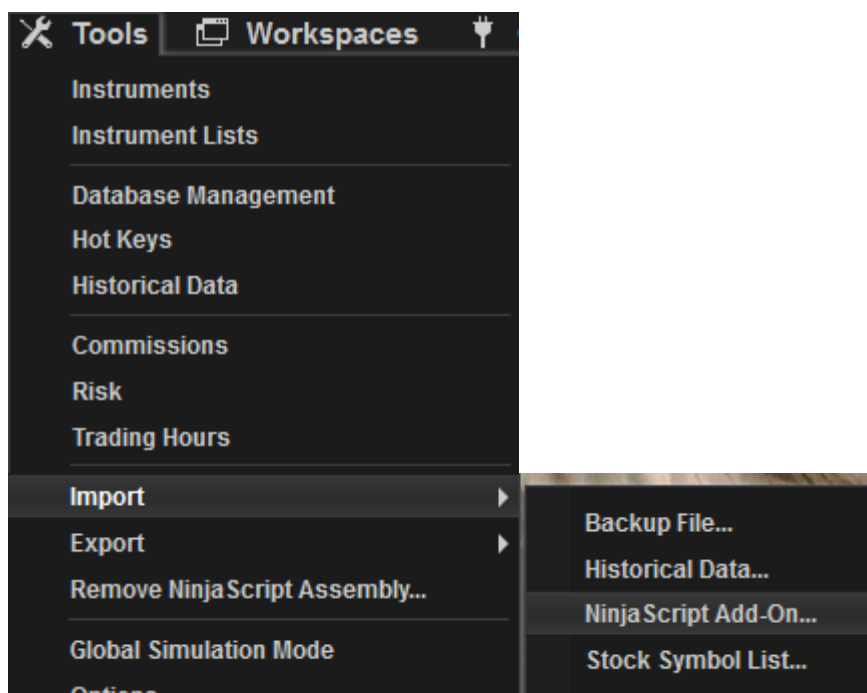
Tools Workspaces

Instruments
Instrument Lists

Database Management
Hot Keys
Historical Data

Commissions
Risk
Trading Hours

Import
Export
Remove NinjaScript Assembly...

Global Simulation Mode
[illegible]

Backup File...
Historical Data...
NinjaScript Add-On...
Stock Symbol List...